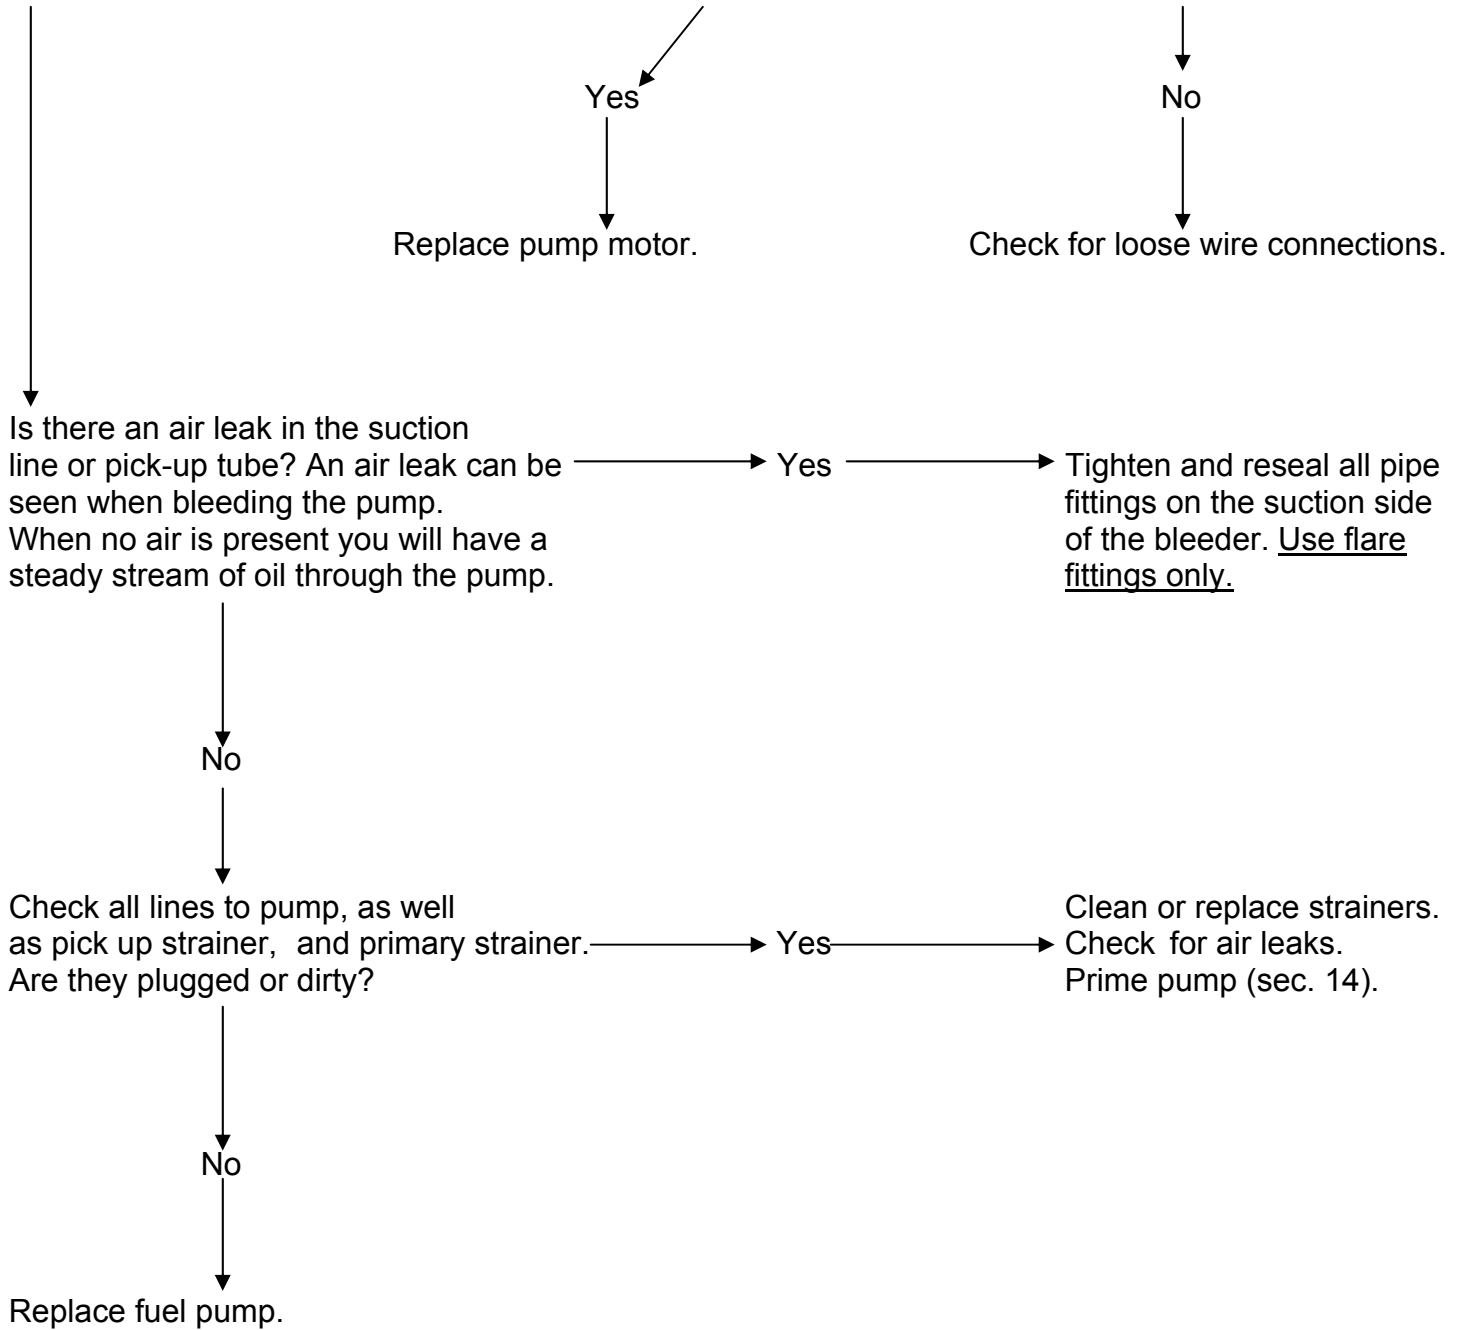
Yes

No

Replace pump motor.

Check for loose wire connections.

Is there an air leak in the suction line or pick-up tube? An air leak can be seen when bleeding the pump. When no air is present you will have a steady stream of oil through the pump.

Yes

Tighten and reseal all pipe fittings on the suction side of the bleeder. Use flare fittings only.

No

Check all lines to pump, as well as pick up strainer, and primary strainer. Are they plugged or dirty?

Yes

Clean or replace strainers.
Check for air leaks.
Prime pump (sec. 14).

No

Replace fuel pump.